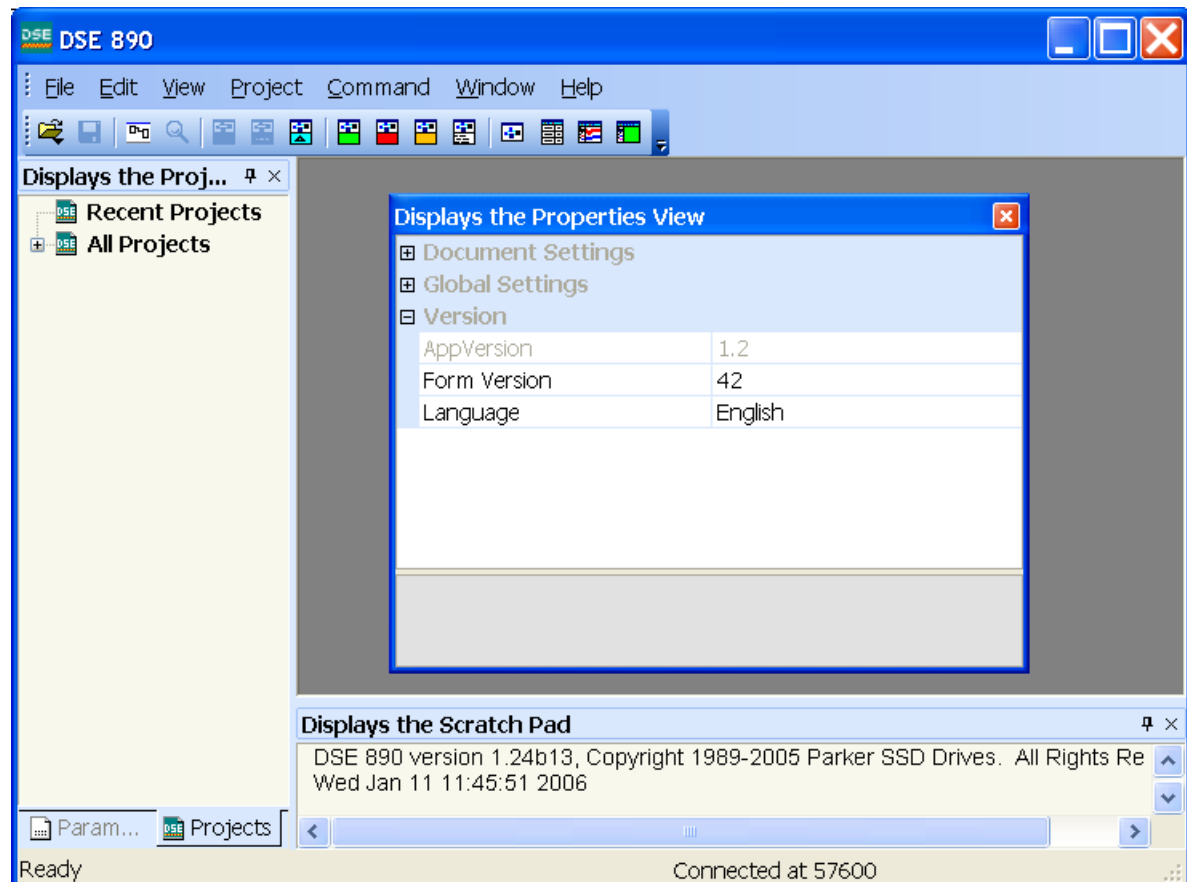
DSE 890

File Edit View Project Command Window Help

Displays the Proj...

Recent Projects
All Projects

Displays the Properties View

Document Settings
Global Settings
Version

| | |
|---|---|
| AppVersion | 1.2 |
| Form Version | 42 |
| Language | English |

Displays the Scratch Pad

DSE 890 version 1.24b13, Copyright 1989-2005 Parker SSD Drives. All Rights Re
Wed Jan 11 11:45:51 2006

Param... Projects

Ready

Connected at 57600